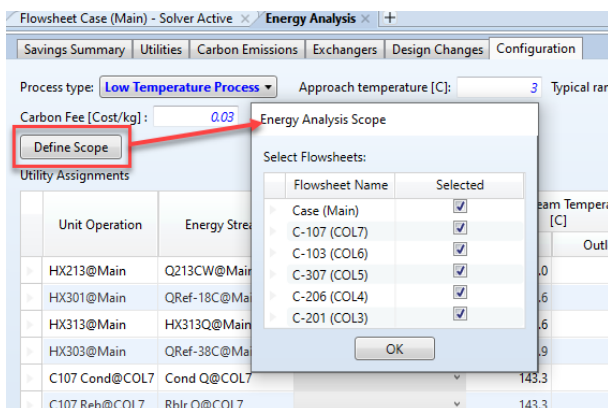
Flowsheet Case (Main) - Solver Active × Energy Analysis × +

Savings Summary | Utilities | Carbon Emissions | Exchangers | Design Changes | Configuration

Process type: Low Temperature Process

Approach temperature [C]: 3

Typical ran

Carbon Fee [Cost/kg]: 0.03

Define Scope

Utility Assignments

| Unit Operation | Energy Strea |
|---|---|
| HX213@Main | Q213CW@Main |
| HX301@Main | QRef-18C@Ma |
| HX313@Main | HX313Q@Mai |
| HX303@Main | QRef-38C@Ma |
| C107 Cond@COL7 | Cond Q@COL7 |
| C107 Reb@COL7 | Rblr Q@COL7 |

am Tempera [C]

Outl

.0
.6
.6
.9
143.3
143.3

Energy Analysis Scope

Select Flowsheets:

| Flowsheet Name | Selected |
|---|---|
| Case (Main) | ☑ |
| C-107 (COL7) | ☑ |
| C-103 (COL6) | ☑ |
| C-307 (COL5) | ☑ |
| C-206 (COL4) | ☑ |
| C-201 (COL3) | ☑ |

OK